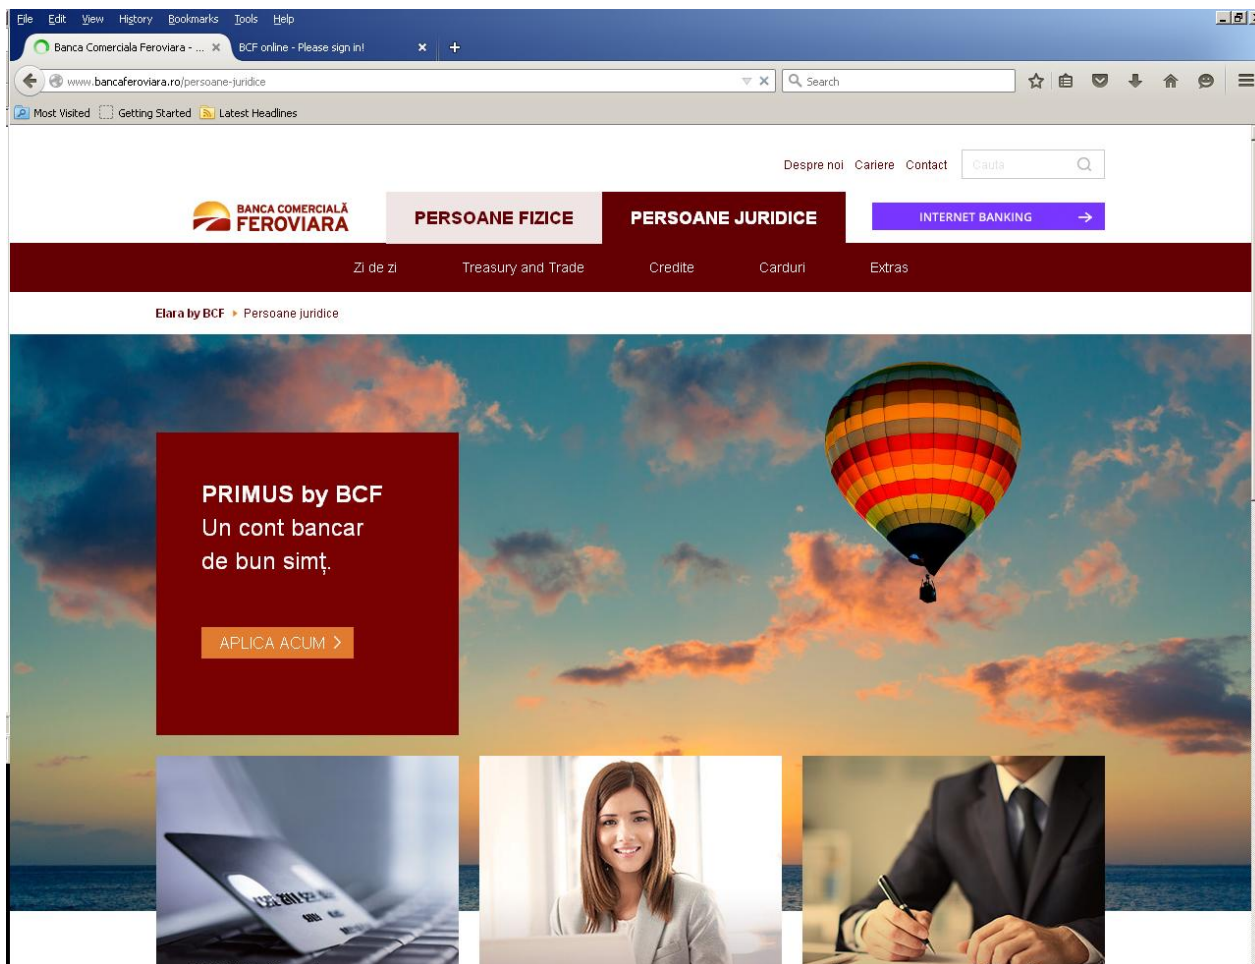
File Edit View History Bookmarks Tools Help

Banca Comerciala Feroviara - ... ×
BCF online - Please sign in! ×
+

www.bancaferoviara.ro/persoane-juridice

Search

Most Visited
Getting Started
Latest Headlines

Despre noi Cariere Contact Cauta

BANCA COMERCIALĂ FEROVIARA

PERSOANE FIZICE
PERSOANE JURIDICE
INTERNET BANKING →

Zi de zi
Treasury and Trade
Credite
Carduri
Extras

Elara by BCF ▸ Persoane juridice

PRIMUS by BCF
Un cont bancar de bun simț.

APLICA ACUM ›